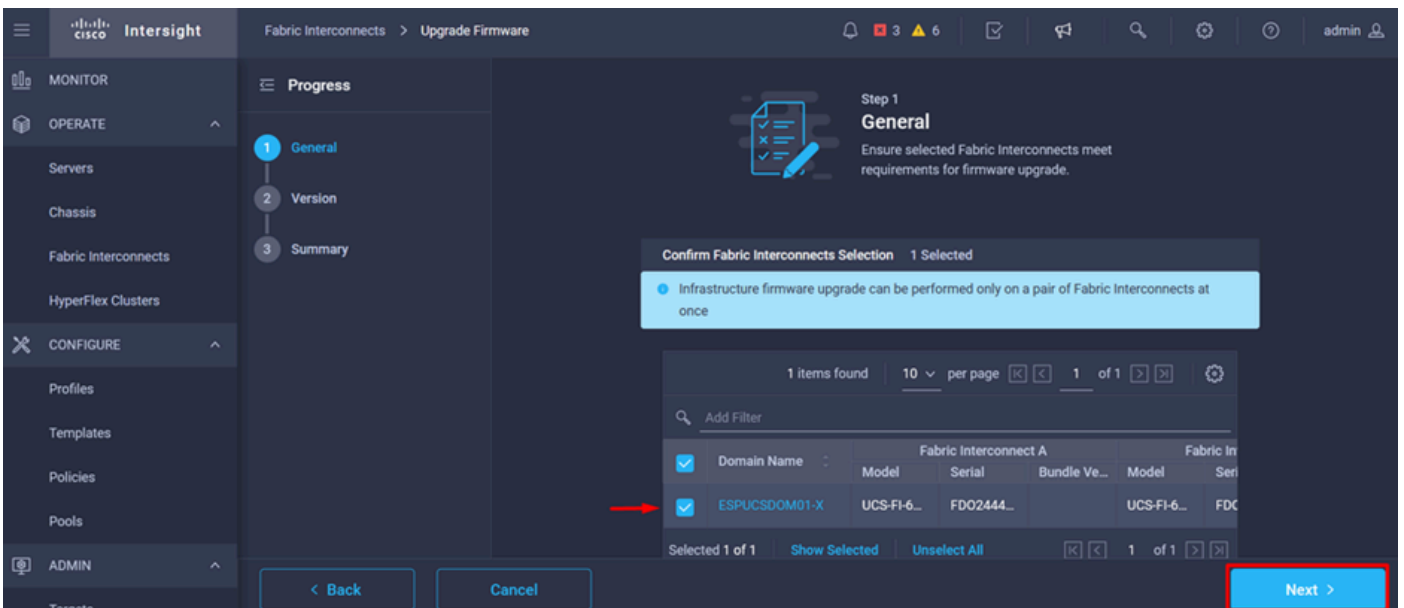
cisco Intersight

Fabric Interconnects > Upgrade Firmware

3 6

admin

MONITOR

OPERATE

Servers

Chassis

Fabric Interconnects

HyperFlex Clusters

CONFIGURE

Profiles

Templates

Policies

Pools

ADMIN

Progress

1 General

2 Version

3 Summary

Step 1

General

Ensure selected Fabric Interconnects meet requirements for firmware upgrade.

Confirm Fabric Interconnects Selection 1 Selected

Infrastructure firmware upgrade can be performed only on a pair of Fabric Interconnects at once

1 items found 10 per page 1 of 1

Add Filter

| Domain Name | Fabric Interconnect A Model | Serial | Bundle Ve... | Fabric In Model | Seri |
|---|---|---|---|---|---|
| ESPUCSDOM01-X | UCS-FI-6... | FDO2444... | | UCS-FI-6... | FDC |

Selected 1 of 1 Show Selected Unselect All 1 of 1

< Back

Cancel

Next >